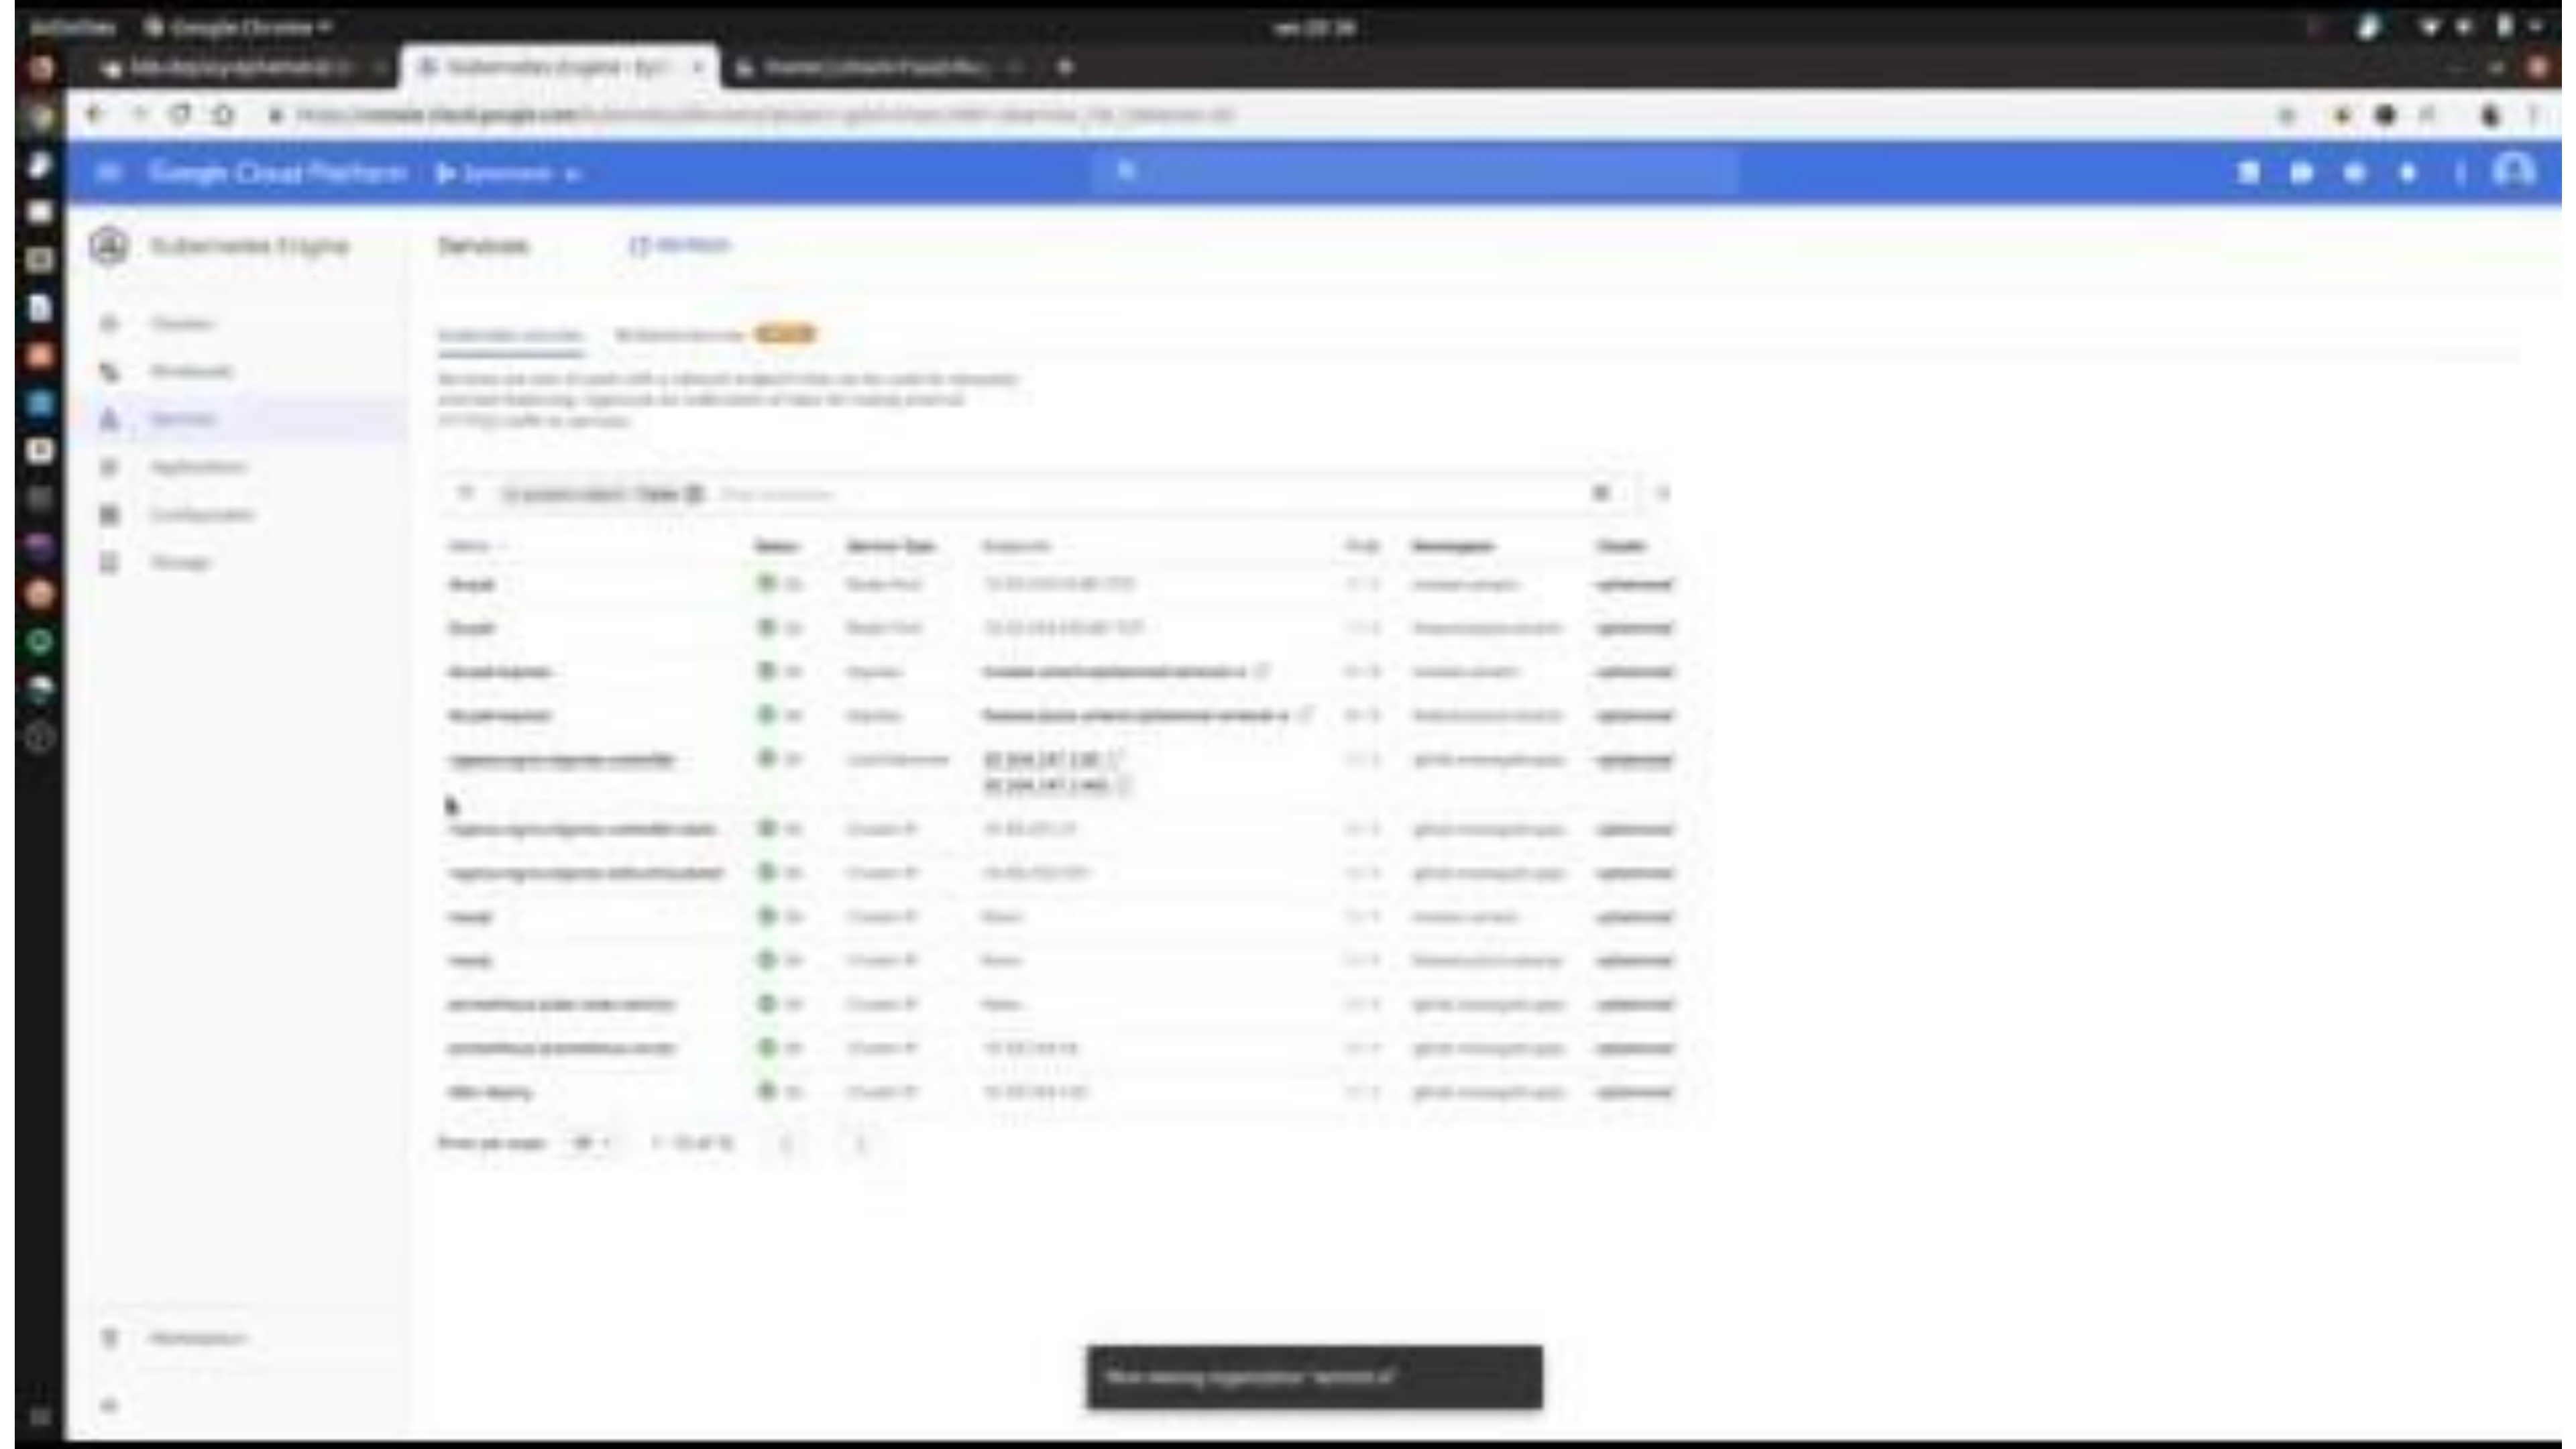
Activities Google Chrome

Google Cloud Platform

Kubernetes Engine

Services

REFRESH

Clusters
Workloads
Services
Applications
Configuration
Storage

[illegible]

| Name | Status | Service Type | Endpoints | Pods | Namespace | Cluster |
|---|---|---|---|---|---|---|
| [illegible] | OK | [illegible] | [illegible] | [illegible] | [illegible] | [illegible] |
| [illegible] | OK | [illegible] | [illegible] | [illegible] | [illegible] | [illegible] |
| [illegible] | OK | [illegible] | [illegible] | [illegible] | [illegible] | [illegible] |
| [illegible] | OK | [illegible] | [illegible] | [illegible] | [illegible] | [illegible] |
| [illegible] | OK | Load balancer | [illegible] | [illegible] | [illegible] | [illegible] |
| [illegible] | OK | Cluster IP | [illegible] | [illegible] | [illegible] | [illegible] |
| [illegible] | OK | Cluster IP | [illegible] | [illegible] | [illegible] | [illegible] |
| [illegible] | OK | Cluster IP | None | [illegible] | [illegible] | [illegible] |
| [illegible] | OK | Cluster IP | None | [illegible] | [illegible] | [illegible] |
| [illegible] | OK | Cluster IP | None | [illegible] | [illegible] | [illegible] |
| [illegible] | OK | Cluster IP | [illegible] | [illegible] | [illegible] | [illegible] |
| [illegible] | OK | Cluster IP | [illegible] | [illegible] | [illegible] | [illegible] |

Rows per page: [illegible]

Marketplace

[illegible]